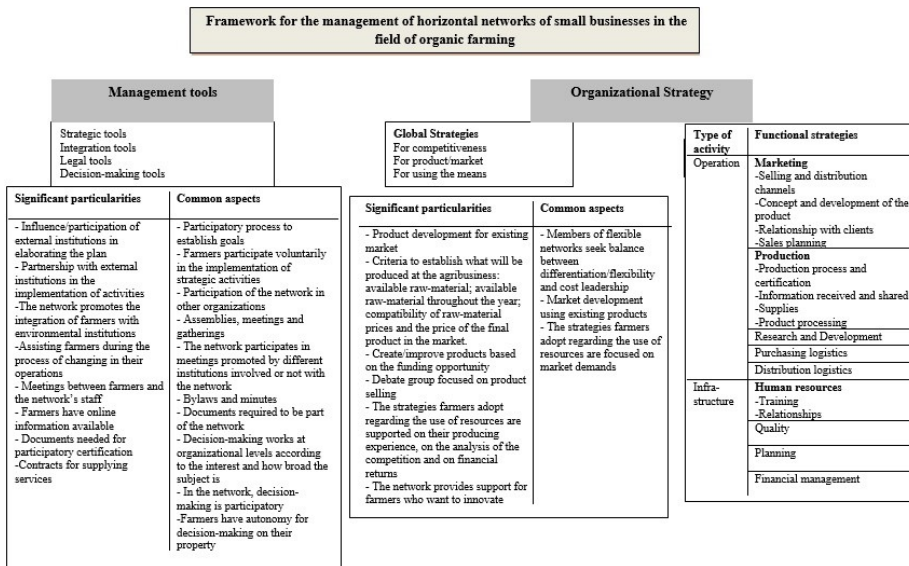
Framework for the management of horizontal networks of small businesses in the field of organic farming

Management tools

Strategic tools
Integration tools
Legal tools
Decision-making tools

| Significant particularities | Common aspects |
|---|---|
| - Influence/participation of external institutions in elaborating the plan<br>- Partnership with external institutions in the implementation of activities<br>-The network promotes the integration of farmers with environmental institutions<br>-Assisting farmers during the process of changing in their operations<br>- Meetings between farmers and the network's staff<br>- Farmers have online information available<br>- Documents needed for participatory certification<br>-Contracts for supplying services | - Participatory process to establish goals<br>- Farmers participate voluntarily in the implementation of strategic activities<br>- Participation of the network in other organizations<br>- Assemblies, meetings and gatherings<br>- The network participates in meetings promoted by different institutions involved or not with the network<br>- Bylaws and minutes<br>- Documents required to be part of the network<br>- Decision-making works at organizational levels according to the interest and how broad the subject is<br>- In the network, decision-making is participatory<br>-Farmers have autonomy for decision-making on their property |

Organizational Strategy

Global Strategies
For competitiveness
For product/market
For using the means

| Significant particularities | Common aspects |
|---|---|
| - Product development for existing market<br>- Criteria to establish what will be produced at the agribusiness: available raw-material; available raw-material throughout the year; compatibility of raw-material prices and the price of the final product in the market.<br>- Create/improve products based on the funding opportunity<br>- Debate group focused on product selling<br>- The strategies farmers adopt regarding the use of resources are supported on their producing experience, on the analysis of the competition and on financial returns<br>- The network provides support for farmers who want to innovate | - Members of flexible networks seek balance between differentiation/flexibility and cost leadership<br>- Market development using existing products<br>- The strategies farmers adopt regarding the use of resources are focused on market demands |

| Type of activity | Functional strategies |
|---|---|
| Operation | **Marketing**<br>-Selling and distribution channels<br>-Concept and development of the product<br>-Relationship with clients<br>-Sales planning |
| | **Production**<br>-Production process and certification<br>-Information received and shared<br>-Supplies<br>-Product processing |
| | Research and Development |
| | Purchasing logistics |
| | Distribution logistics |
| Infra-structure | **Human resources**<br>-Training<br>-Relationships |
| | Quality |
| | Planning |
| | Financial management |